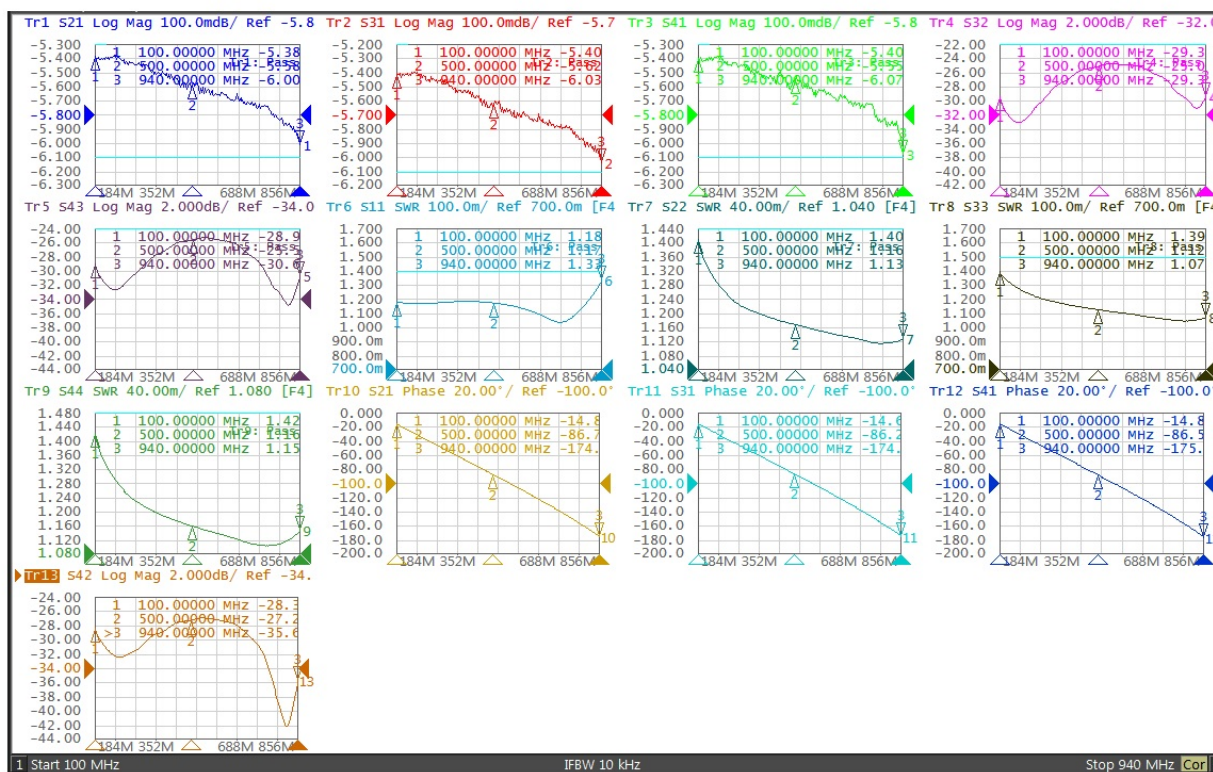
Tr1 S21 Log Mag 100.0mdB/ Ref -5.8
-5.300
-5.400
-5.500
-5.600
-5.700
-5.800
-5.900
-6.000
-6.100
-6.200
-6.300
1 100.00000 MHz -5.38
2 500.00000 MHz -5.58
3 940.00000 MHz -6.00
Tr1: Pass
184M 352M 688M 856M

Tr2 S31 Log Mag 100.0mdB/ Ref -5.7
-5.200
-5.300
-5.400
-5.500
-5.600
-5.700
-5.800
-5.900
-6.000
-6.100
-6.200
1 100.00000 MHz -5.40
2 500.00000 MHz -5.52
3 940.00000 MHz -6.03
Tr2: Pass
184M 352M 688M 856M

Tr3 S41 Log Mag 100.0mdB/ Ref -5.8
-5.300
-5.400
-5.500
-5.600
-5.700
-5.800
-5.900
-6.000
-6.100
-6.200
-6.300
1 100.00000 MHz -5.40
2 500.00000 MHz -5.55
3 940.00000 MHz -6.07
Tr3: Pass
184M 352M 688M 856M

Tr4 S32 Log Mag 2.000dB/ Ref -32.0
-22.00
-24.00
-26.00
-28.00
-30.00
-32.00
-34.00
-36.00
-38.00
-40.00
-42.00
1 100.00000 MHz -29.3
2 500.00000 MHz -28.3
3 940.00000 MHz -29.3
Tr4: Pass
184M 352M 688M 856M

Tr5 S43 Log Mag 2.000dB/ Ref -34.0
-24.00
-26.00
-28.00
-30.00
-32.00
-34.00
-36.00
-38.00
-40.00
-42.00
-44.00
1 100.00000 MHz -28.9
2 500.00000 MHz -28.3
3 940.00000 MHz -30.67
Tr5: Pass
184M 352M 688M 856M

Tr6 S11 SWR 100.0m/ Ref 700.0m [F4
1.700
1.600
1.500
1.400
1.300
1.200
1.100
1.000
900.0m
800.0m
700.0m
1 100.00000 MHz 1.18
2 500.00000 MHz 1.17
3 940.00000 MHz 1.33
Tr6: Pass
184M 352M 688M 856M

Tr7 S22 SWR 40.00m/ Ref 1.040 [F4]
1.440
1.400
1.360
1.320
1.280
1.240
1.200
1.160
1.120
1.080
1.040
1 100.00000 MHz 1.40
2 500.00000 MHz 1.16
3 940.00000 MHz 1.13
Tr7: Pass
184M 352M 688M 856M

Tr8 S33 SWR 100.0m/ Ref 700.0m [F4
1.700
1.600
1.500
1.400
1.300
1.200
1.100
1.000
900.0m
800.0m
700.0m
1 100.00000 MHz 1.39
2 500.00000 MHz 1.12
3 940.00000 MHz 1.07
Tr8: Pass
184M 352M 688M 856M

Tr9 S44 SWR 40.00m/ Ref 1.080 [F4]
1.480
1.440
1.400
1.360
1.320
1.280
1.240
1.200
1.160
1.120
1.080
1 100.00000 MHz 1.42
2 500.00000 MHz 1.16
3 940.00000 MHz 1.15
Tr9: Pass
184M 352M 688M 856M

Tr10 S21 Phase 20.00°/ Ref -100.0°
0.000
-20.00
-40.00
-60.00
-80.00
-100.0
-120.0
-140.0
-160.0
-180.0
-200.0
1 100.00000 MHz -14.8
2 500.00000 MHz -86.7
3 940.00000 MHz -174.
184M 352M 688M 856M

Tr11 S31 Phase 20.00°/ Ref -100.0°
0.000
-20.00
-40.00
-60.00
-80.00
-100.0
-120.0
-140.0
-160.0
-180.0
-200.0
1 100.00000 MHz -14.6
2 500.00000 MHz -86.2
3 940.00000 MHz -174.
184M 352M 688M 856M

Tr12 S41 Phase 20.00°/ Ref -100.0
0.000
-20.00
-40.00
-60.00
-80.00
-100.0
-120.0
-140.0
-160.0
-180.0
-200.0
1 100.00000 MHz -14.8
2 500.00000 MHz -86.5
3 940.00000 MHz -175.
184M 352M 688M 856M

Tr13 S42 Log Mag 2.000dB/ Ref -34.
-24.00
-26.00
-28.00
-30.00
-32.00
-34.00
-36.00
-38.00
-40.00
-42.00
-44.00
1 100.00000 MHz -28.3
2 500.00000 MHz -27.2
>3 940.00000 MHz -35.6
184M 352M 688M 856M

1 Start 100 MHz IFBW 10 kHz Stop 940 MHz Cor